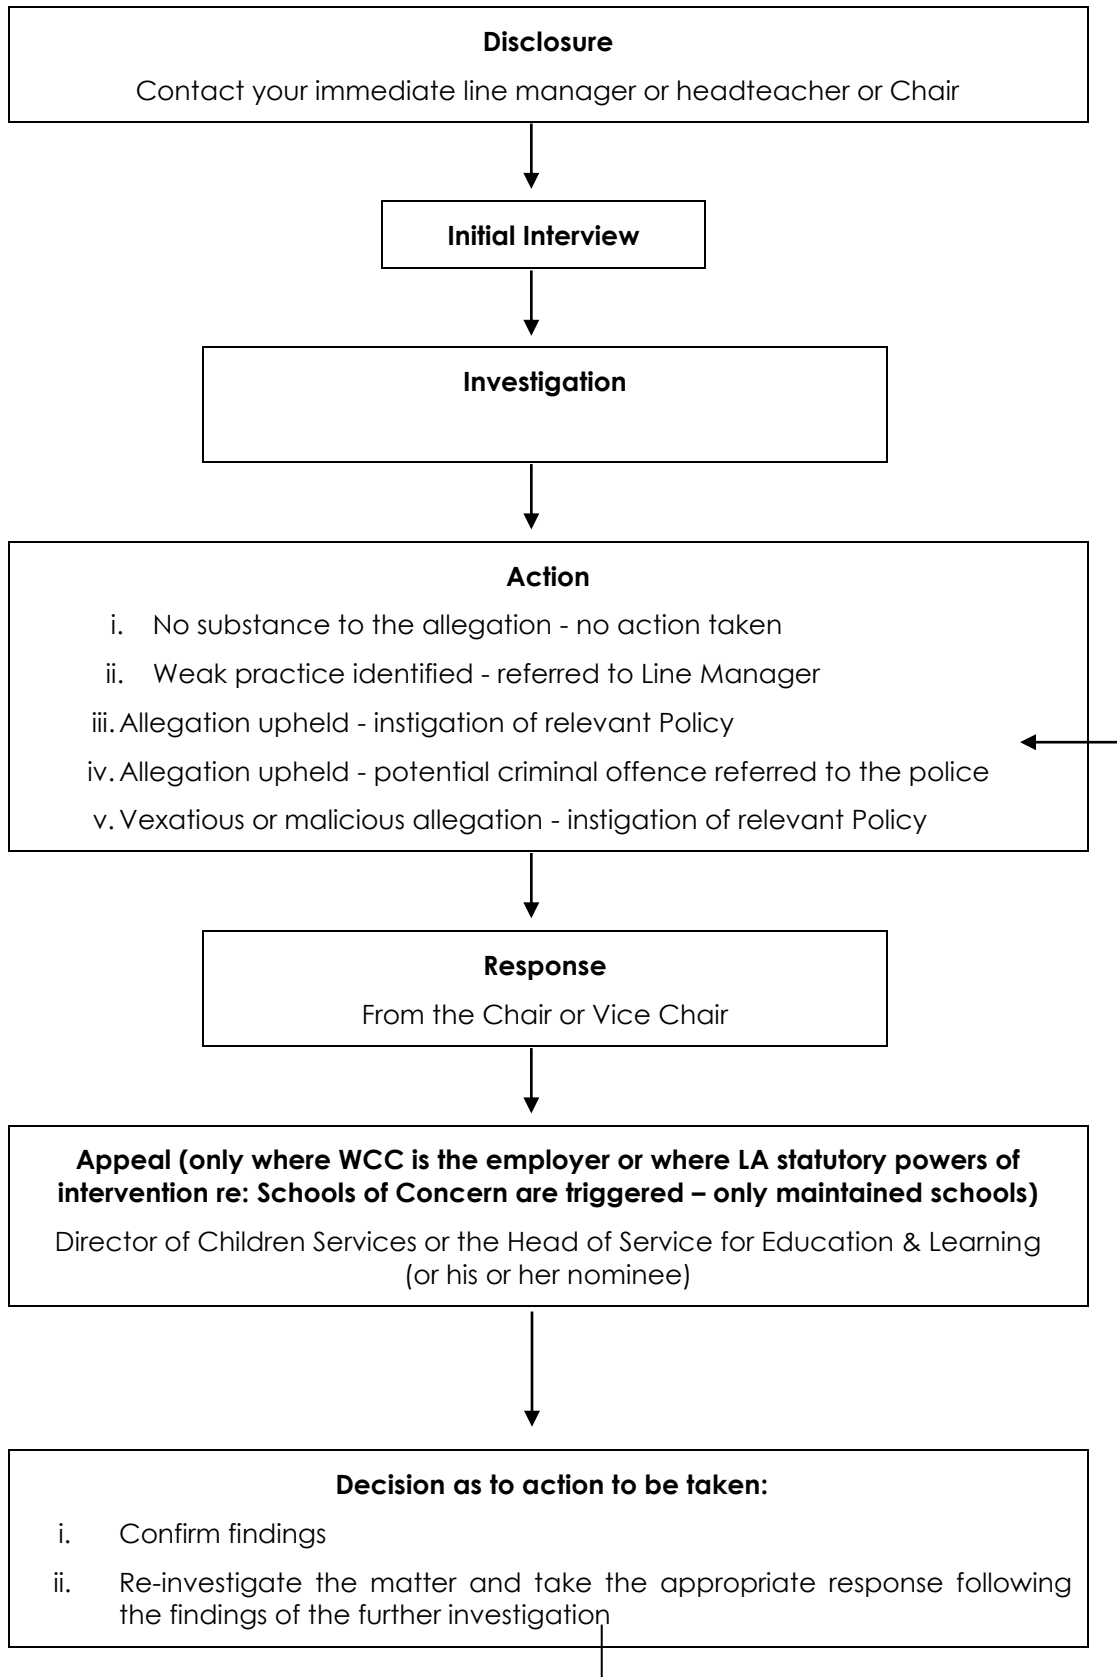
**Disclosure**

Contact your immediate line manager or headteacher or Chair

**Initial Interview**

**Investigation**

**Action**

i. No substance to the allegation - no action taken

ii. Weak practice identified - referred to Line Manager

iii. Allegation upheld - instigation of relevant Policy

iv. Allegation upheld - potential criminal offence referred to the police

v. Vexatious or malicious allegation - instigation of relevant Policy

**Response**

From the Chair or Vice Chair

**Appeal (only where WCC is the employer or where LA statutory powers of intervention re: Schools of Concern are triggered – only maintained schools)**

Director of Children Services or the Head of Service for Education & Learning (or his or her nominee)

**Decision as to action to be taken:**

i. Confirm findings

ii. Re-investigate the matter and take the appropriate response following the findings of the further investigation